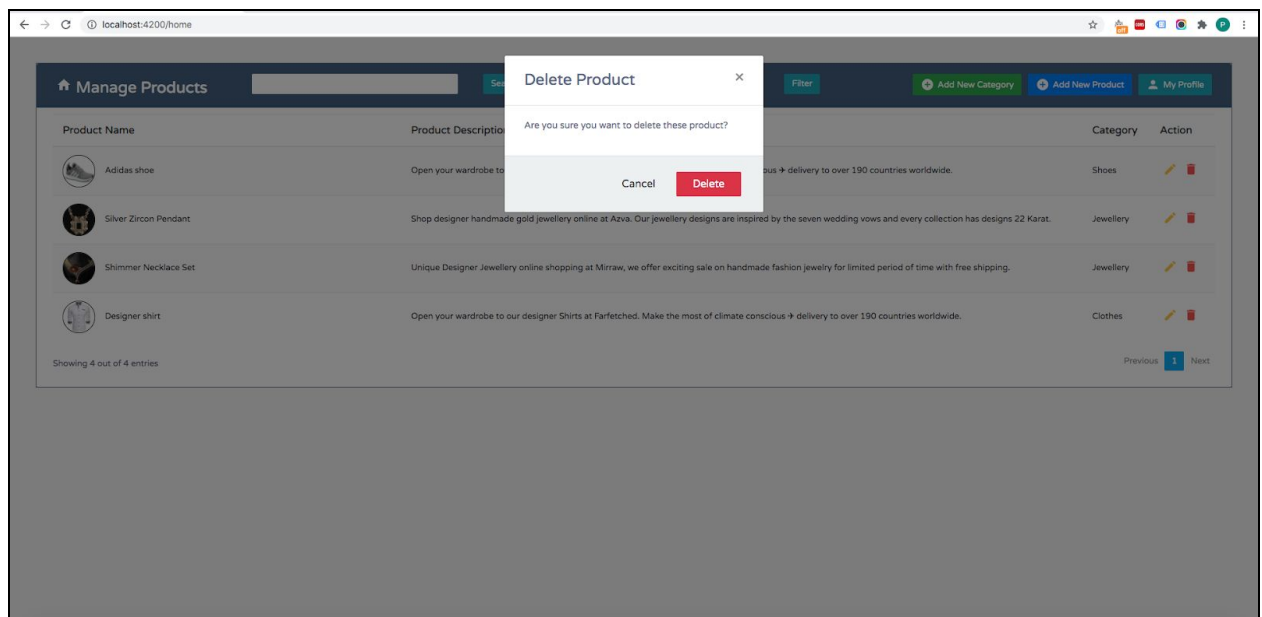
localhost:4200/home

Manage Products

Sea

Filter

Add New Category

Add New Product

My Profile

Delete Product

×

Are you sure you want to delete these product?

Cancel

Delete

| Product Name | Product Descriptio | Category | Action |
|---|---|---|---|
| Adidas shoe | Open your wardrobe to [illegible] ous ✈ delivery to over 190 countries worldwide. | Shoes | |
| Silver Zircon Pendant | Shop designer handmade gold jewellery online at Azva. Our jewellery designs are inspired by the seven wedding vows and every collection has designs 22 Karat. | Jewellery | |
| Shimmer Necklace Set | Unique Designer Jewellery online shopping at Mirraw, we offer exciting sale on handmade fashion jewelry for limited period of time with free shipping. | Jewellery | |
| Designer shirt | Open your wardrobe to our designer Shirts at Farfetched. Make the most of climate conscious ✈ delivery to over 190 countries worldwide. | Clothes | |

Showing 4 out of 4 entries

Previous 1 Next